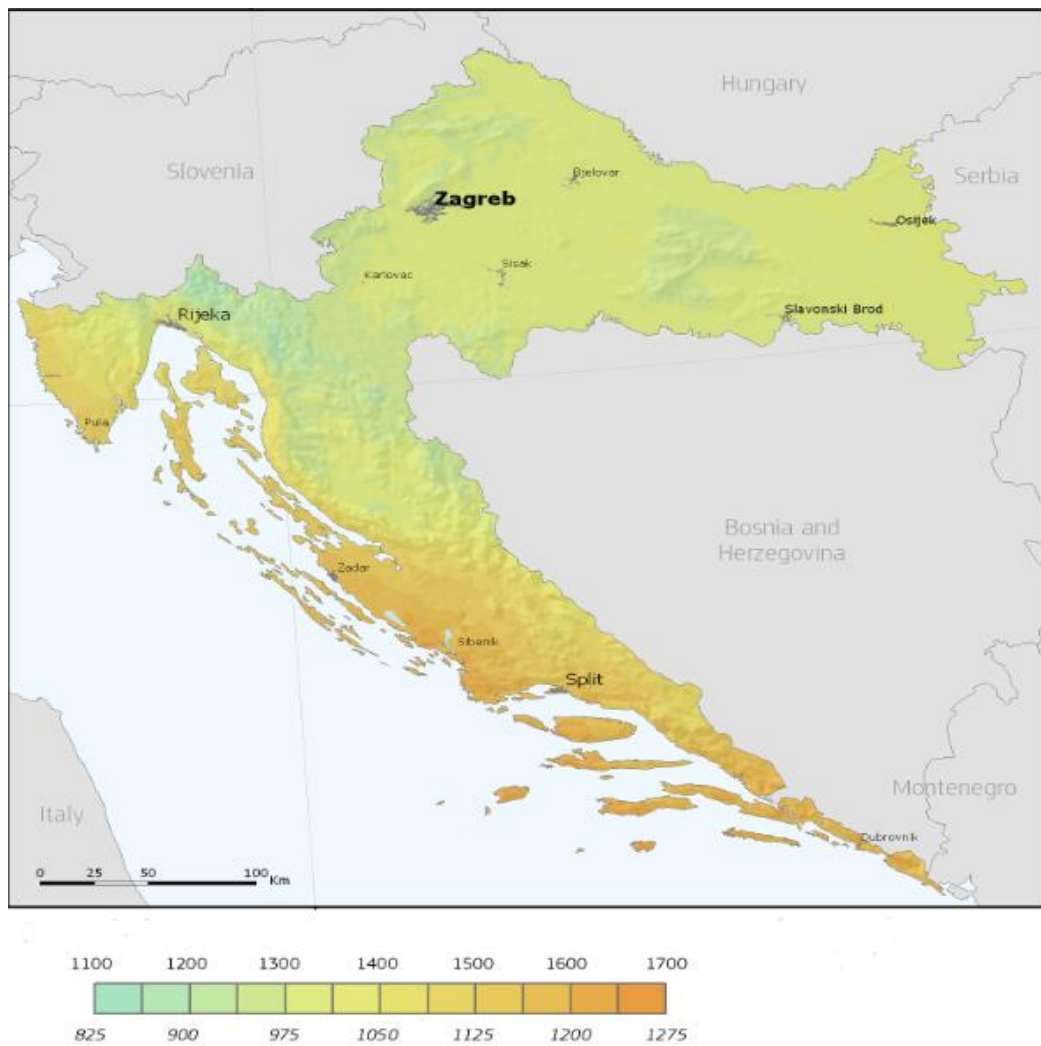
Hungary

Slovenia

Serbia

Zagreb

Bjelovar

Osijek

Karlovac

Sisak

Rijeka

Slavonski Brod

Pula

Bosnia and Herzegovina

Zadar

Sibenik

Split

Montenegro

Italy

Dubrovnik

0 25 50 100 Km

1100 1200 1300 1400 1500 1600 1700

825 900 975 1050 1125 1200 1275